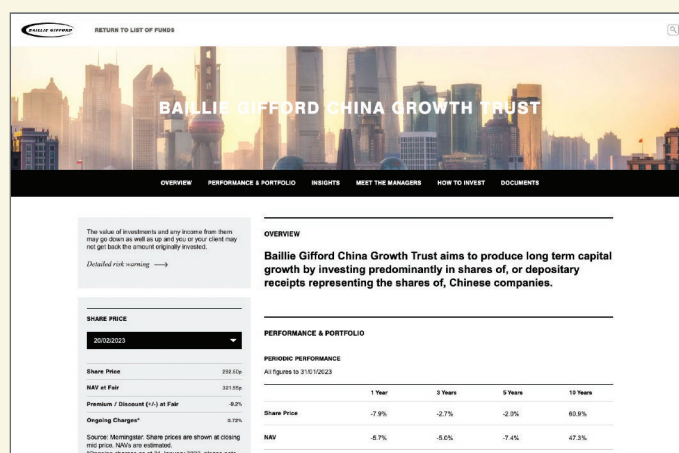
BAILLIE GIFFORD

RETURN TO LIST OF FUNDS

BAILLIE GIFFORD CHINA GROWTH TRUST

OVERVIEW PERFORMANCE & PORTFOLIO INSIGHTS MEET THE MANAGERS HOW TO INVEST DOCUMENTS

The value of investments and any income from them may go down as well as up and you or your client may not get back the amount originally invested.

Detailed risk warning ⟶

SHARE PRICE

20/02/2023

| | |
|---|---|
| Share Price | 292.50p |
| NAV at Fair | 321.55p |
| Premium / Discount (+/-) at Fair | -9.2% |
| Ongoing Charges* | 0.72% |

Source: Morningstar. Share prices are shown at closing mid price. NAVs are estimated.
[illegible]

OVERVIEW

Baillie Gifford China Growth Trust aims to produce long term capital growth by investing predominantly in shares of, or depositary receipts representing the shares of, Chinese companies.

PERFORMANCE & PORTFOLIO

PERIODIC PERFORMANCE

All figures to 31/01/2023

| | 1 Year | 3 Years | 5 Years | 10 Years |
|---|---|---|---|---|
| Share Price | -7.9% | -2.7% | -2.0% | 60.9% |
| NAV | -5.7% | -5.0% | -7.4% | 47.3% |